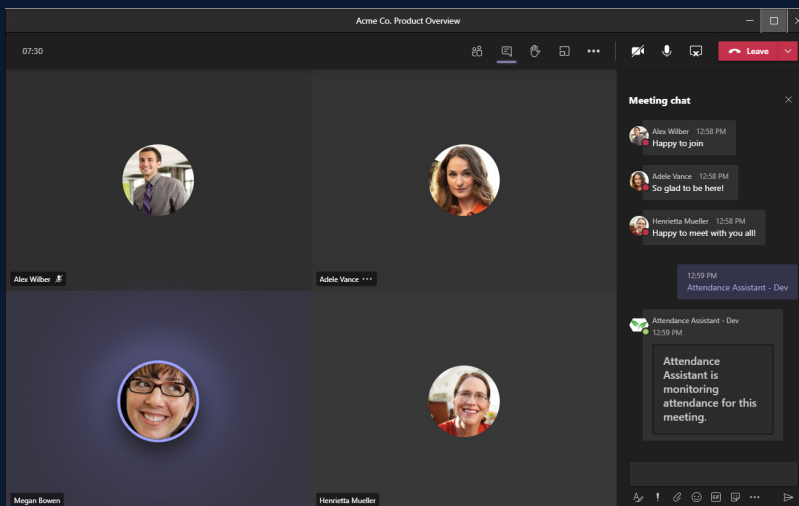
Acme Co. Product Overview

07:30

Leave

Meeting chat

Alex Wilber 12:58 PM
Happy to join

Adele Vance 12:58 PM
So glad to be here!

Henrietta Mueller 12:58 PM
Happy to meet with you all!

12:59 PM
Attendance Assistant - Dev

Attendance Assistant - Dev
12:59 PM

Attendance Assistant is monitoring attendance for this meeting.

Alex Wilber

Adele Vance

Megan Bowen

Henrietta Mueller